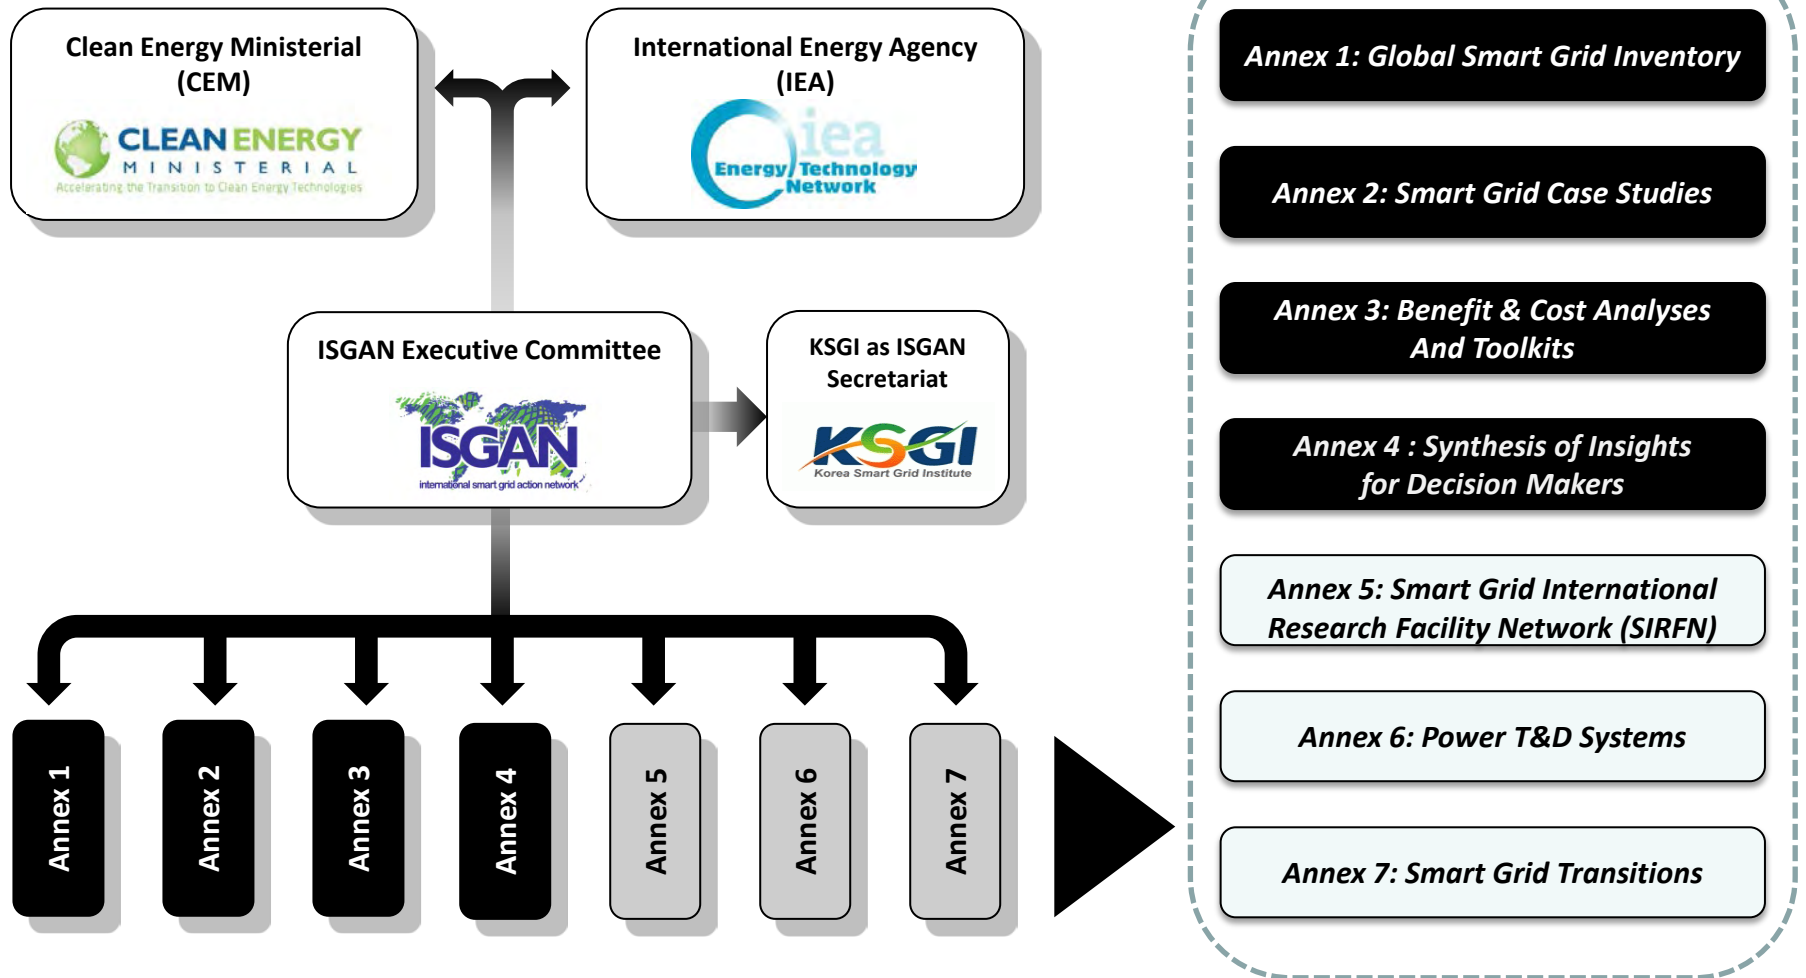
Clean Energy Ministerial (CEM)

CLEAN ENERGY MINISTERIAL
Accelerating the Transition to Clean Energy Technologies

International Energy Agency (IEA)

iea Energy Technology Network

ISGAN Executive Committee

ISGAN
international smart grid action network

KSGI as ISGAN Secretariat

KSGI
Korea Smart Grid Institute

Annex 1

Annex 2

Annex 3

Annex 4

Annex 5

Annex 6

Annex 7

Annex 1: Global Smart Grid Inventory

Annex 2: Smart Grid Case Studies

Annex 3: Benefit & Cost Analyses And Toolkits

Annex 4 : Synthesis of Insights for Decision Makers

Annex 5: Smart Grid International Research Facility Network (SIRFN)

Annex 6: Power T&D Systems

Annex 7: Smart Grid Transitions